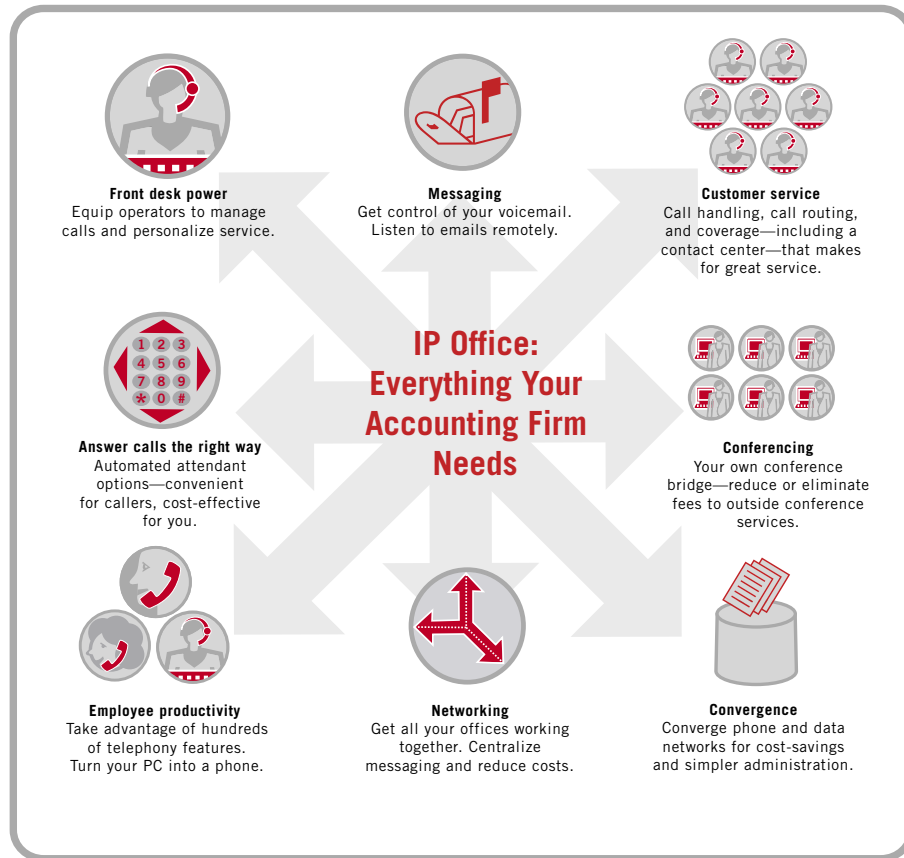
Front desk power
Equip operators to manage calls and personalize service.

Messaging
Get control of your voicemail. Listen to emails remotely.

Customer service
Call handling, call routing, and coverage—including a contact center—that makes for great service.

1 2 3
4 5 6
7 8 9
* 0 #

IP Office: Everything Your Accounting Firm Needs

Answer calls the right way
Automated attendant options—convenient for callers, cost-effective for you.

Conferencing
Your own conference bridge—reduce or eliminate fees to outside conference services.

Employee productivity
Take advantage of hundreds of telephony features. Turn your PC into a phone.

Networking
Get all your offices working together. Centralize messaging and reduce costs.

Convergence
Converge phone and data networks for cost-savings and simpler administration.